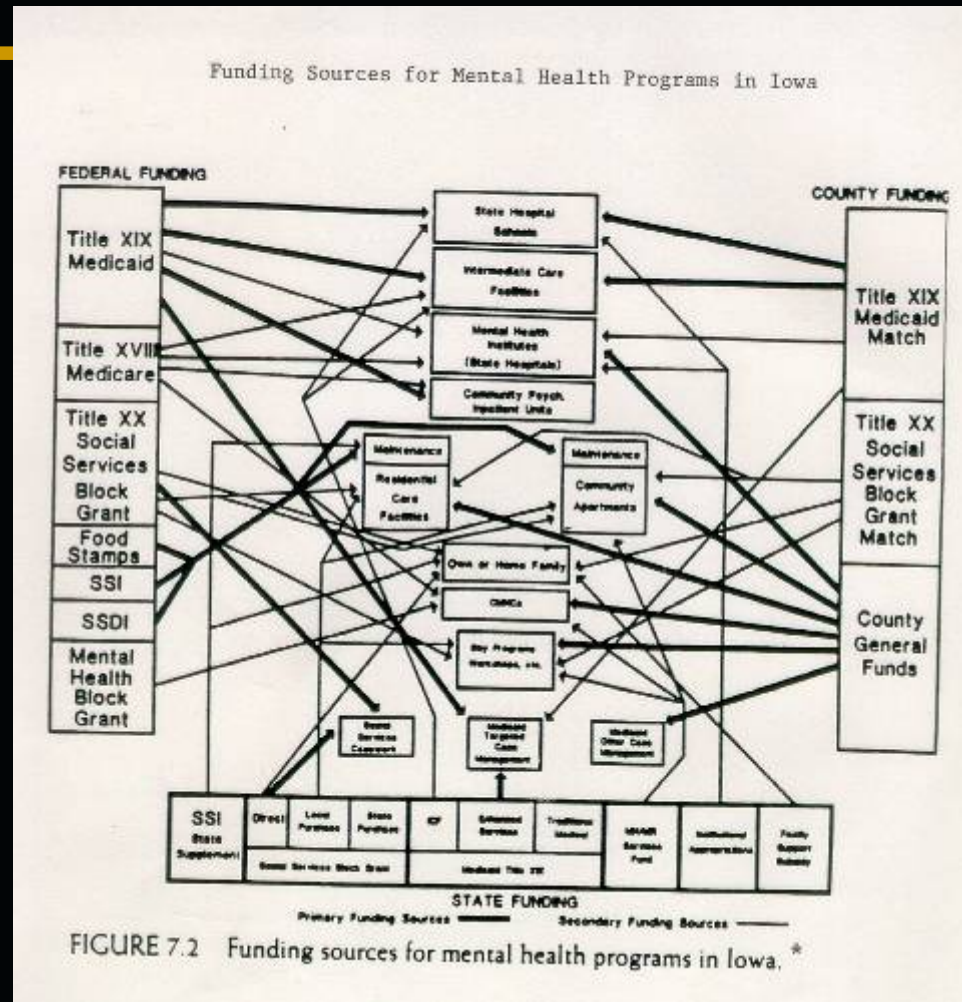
Funding Sources for Mental Health Programs in Iowa

FEDERAL FUNDING

Title XIX Medicaid

Title XVIII Medicare

Title XX Social Services Block Grant

Food Stamps

SSI

SSDI

Mental Health Block Grant

COUNTY FUNDING

Title XIX Medicaid Match

Title XX Social Services Block Grant Match

County General Funds

State Hospital Schools

Intermediate Care Facilities

Mental Health Institutes (State Hospitals)

Community Psych. Inpatient Units

Maintenance

Residential Care Facilities

Maintenance

Community Apartments

Own or Home Family

CMHCs

Day Programs Workshops, etc.

Social Services Casework

Medicaid Targeted Case Management

Medicaid Other Case Management

SSI State Supplement

Direct

Local Purchase

State Purchase

Social Services Block Grant

ICF

Enhanced Services

Traditional Medical

Medicaid Title XIX

MH/MR Services Fund

Institutional Appropriations

Family Support Subsidy

STATE FUNDING

Primary Funding Sources

Secondary Funding Sources

FIGURE 7.2 Funding sources for mental health programs in Iowa. *